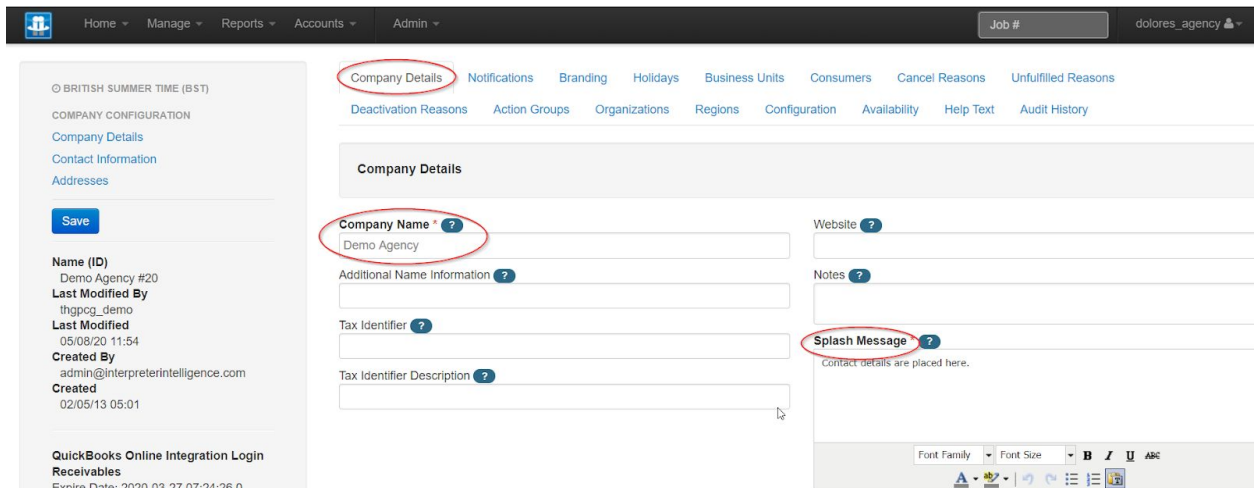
Home ▾ Manage ▾ Reports ▾ Accounts ▾ Admin ▾

Job #

dolores_agency

BRITISH SUMMER TIME (BST)

COMPANY CONFIGURATION

Company Details

Contact Information

Addresses

Save

Name (ID)
Demo Agency #20
Last Modified By
thgpcg_demo
Last Modified
05/08/20 11:54
Created By
admin@interpreterintelligence.com
Created
02/05/13 05:01

QuickBooks Online Integration Login
Receivables
Expire Date: 2020-03-27 07:24:26.0

Company Details | Notifications | Branding | Holidays | Business Units | Consumers | Cancel Reasons | Unfulfilled Reasons

Deactivation Reasons | Action Groups | Organizations | Regions | Configuration | Availability | Help Text | Audit History

Company Details

Company Name * ?

Demo Agency

Additional Name Information ?

Tax Identifier ?

Tax Identifier Description ?

Website ?

Notes ?

Splash Message * ?

Contact details are placed here.

Font Family ▾ Font Size ▾ B I U ABC